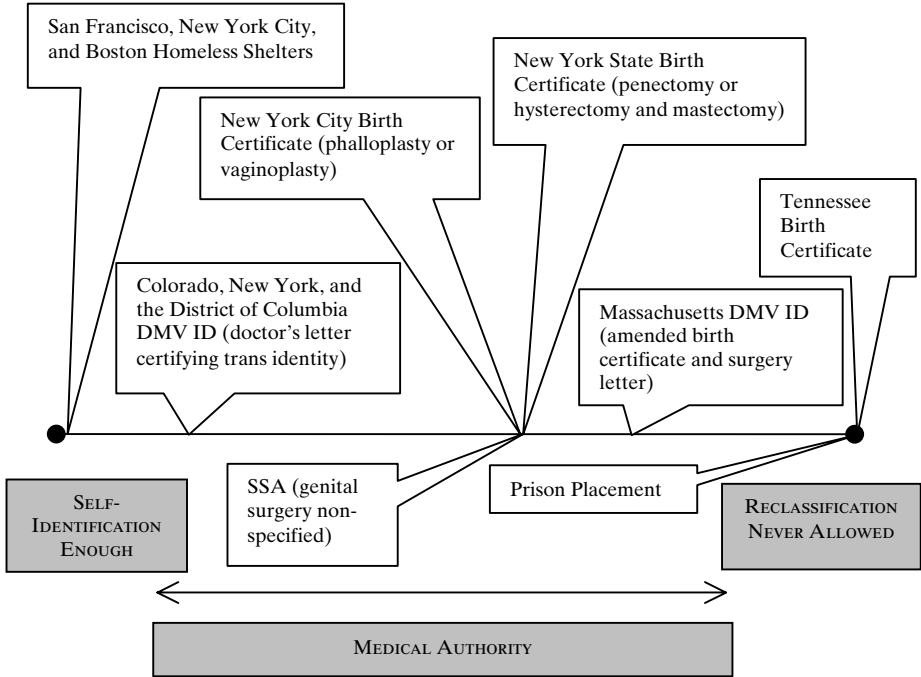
San Francisco, New York City, and Boston Homeless Shelters

New York City Birth Certificate (phalloplasty or vaginoplasty)

New York State Birth Certificate (penectomy or hysterectomy and mastectomy)

Tennessee Birth Certificate

Colorado, New York, and the District of Columbia DMV ID (doctor's letter certifying trans identity)

Massachusetts DMV ID (amended birth certificate and surgery letter)

SSA (genital surgery non-specified)

Prison Placement

SELF-IDENTIFICATION ENOUGH

RECLASSIFICATION NEVER ALLOWED

MEDICAL AUTHORITY